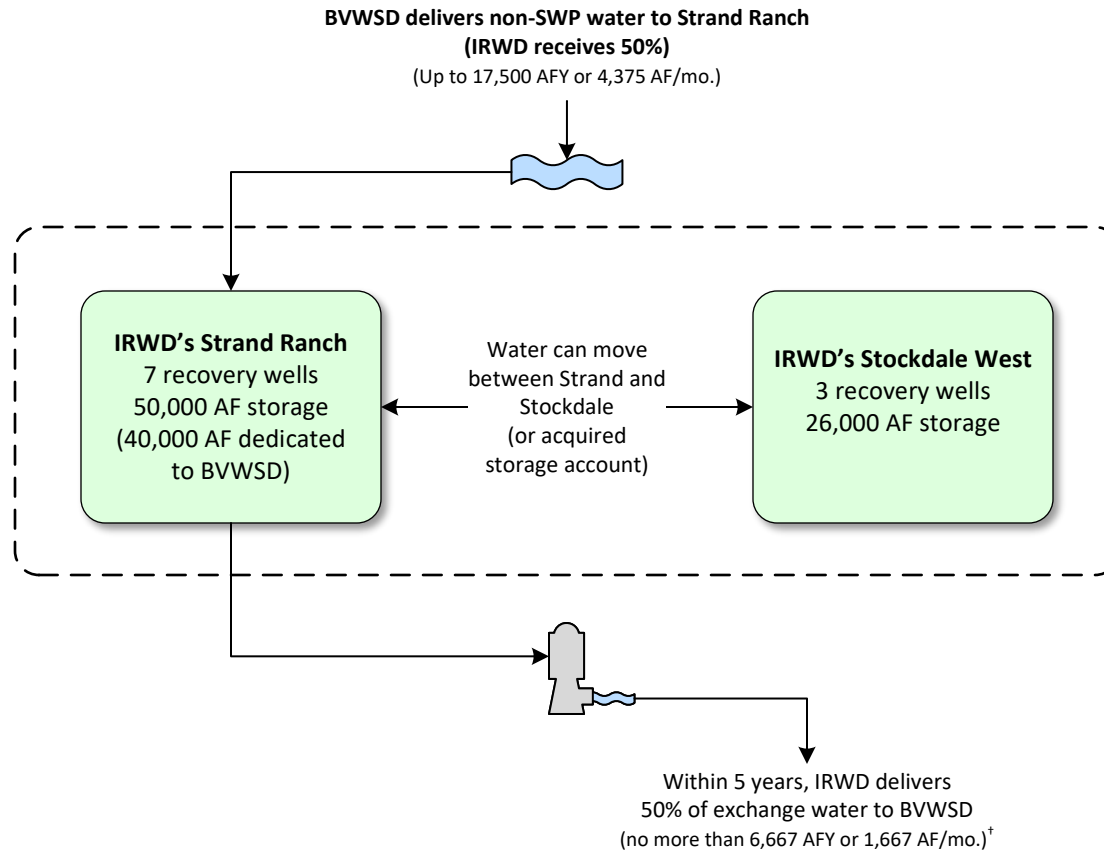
**BVWSD delivers non-SWP water to Strand Ranch (IRWD receives 50%)**
(Up to 17,500 AFY or 4,375 AF/mo.)

**IRWD's Strand Ranch**
7 recovery wells
50,000 AF storage
(40,000 AF dedicated to BVWSD)

Water can move between Strand and Stockdale (or acquired storage account)

**IRWD's Stockdale West**
3 recovery wells
26,000 AF storage

Within 5 years, IRWD delivers 50% of exchange water to BVWSD
(no more than 6,667 AFY or 1,667 AF/mo.)$^{\dagger}$